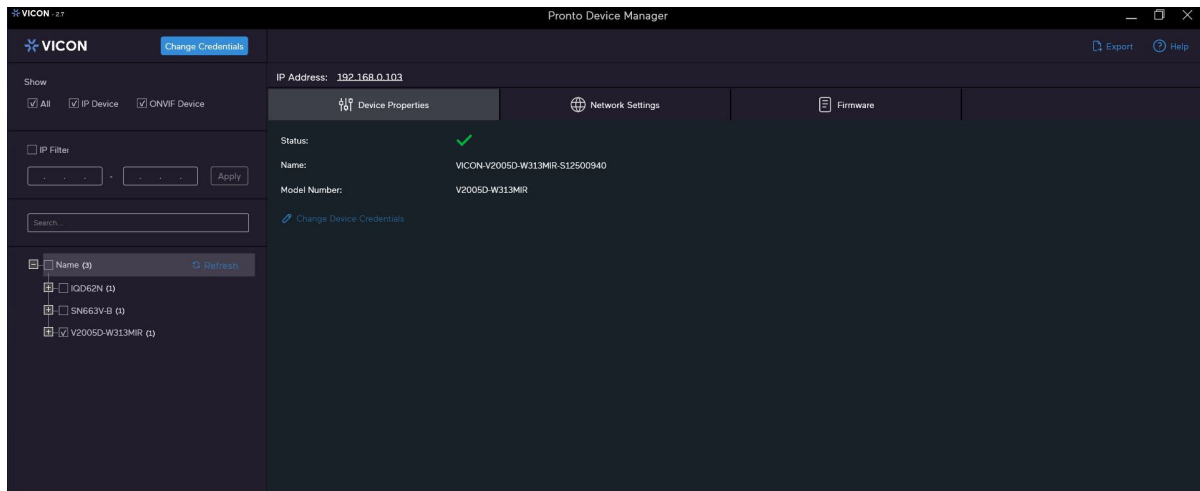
VICON 2.7

Pronto Device Manager

VICON

Change Credentials

Export

Help

Show

All IP Device ONVIF Device

IP Filter

. . . - . . .

Apply

Search...

Name (3)

Refresh

IQD62N (1)

SN663V-B (1)

V2005D-W313MIR (1)

IP Address: 192.168.0.103

Device Properties

Network Settings

Firmware

Status:

Name: VICON-V2005D-W313MIR-S12500940

Model Number: V2005D-W313MIR

Change Device Credentials